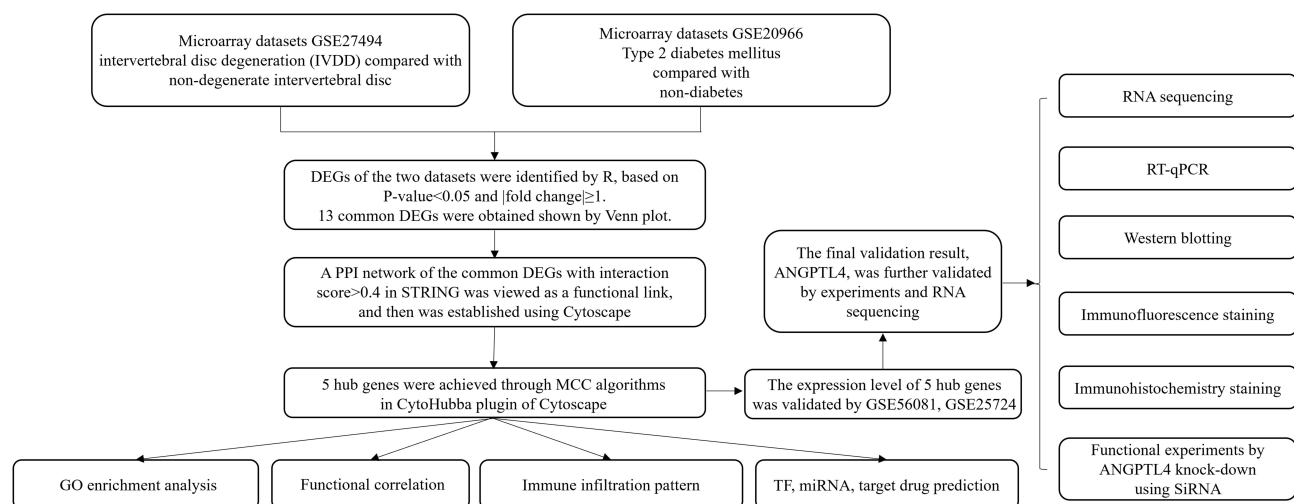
Microarray datasets GSE27494 intervertebral disc degeneration (IVDD) compared with non-degenerate intervertebral disc

Microarray datasets GSE20966 Type 2 diabetes mellitus compared with non-diabetes

DEGs of the two datasets were identified by R, based on P-value<0.05 and |fold change|≥1. 13 common DEGs were obtained shown by Venn plot.

A PPI network of the common DEGs with interaction score>0.4 in STRING was viewed as a functional link, and then was established using Cytoscape

5 hub genes were achieved through MCC algorithms in CytoHubba plugin of Cytoscape

The expression level of 5 hub genes was validated by GSE56081, GSE25724

The final validation result, ANGPTL4, was further validated by experiments and RNA sequencing

RNA sequencing

RT-qPCR

Western blotting

Immunofluorescence staining

Immunohistochemistry staining

Functional experiments by ANGPTL4 knock-down using SiRNA

GO enrichment analysis

Functional correlation

Immune infiltration pattern

TF, miRNA, target drug prediction